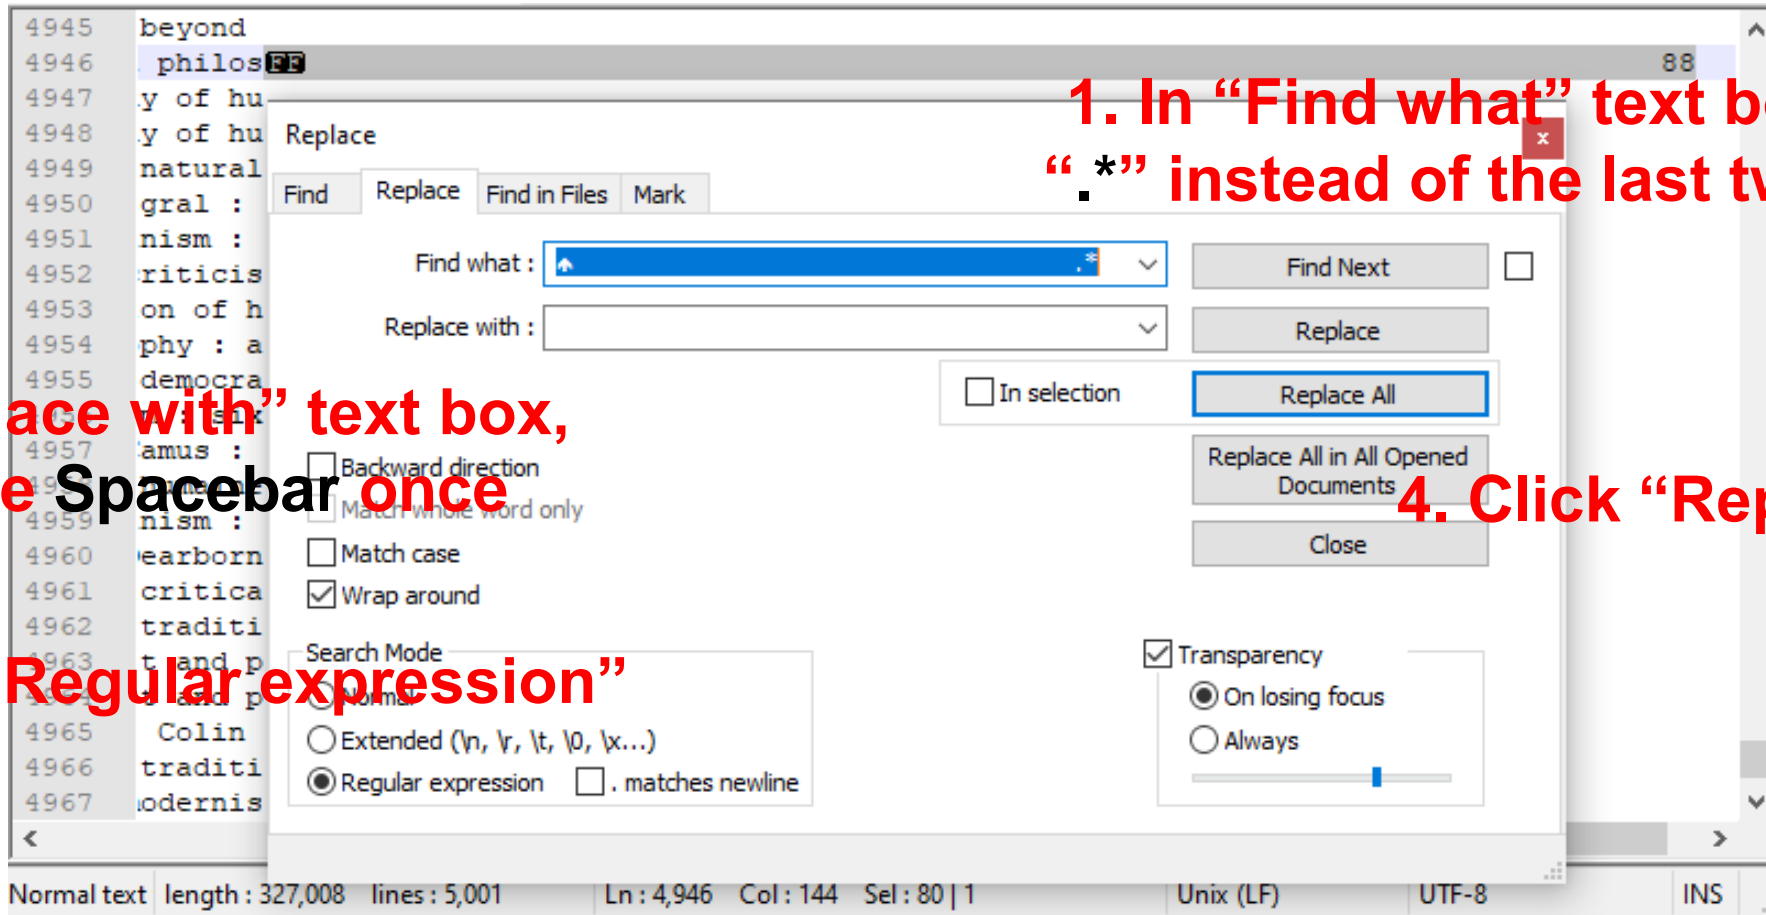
4945 beyond
4946 philosFF 88
4947 y of hu
4948 y of hu
4949 natural
4950 gral :
4951 nism :
4952 riticis
4953 on of h
4954 phy : a
4955 democra
4956 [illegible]
4957 amus :
4958 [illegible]
4959 nism :
4960 earborn
4961 critica
4962 traditi
4963 t and p
4964 t and p
4965 Colin
4966 traditi
4967 odernis

Replace

Find | Replace | Find in Files | Mark

Find what : ^.*

Replace with :

Find Next

Replace

In selection

Replace All

Replace All in All Opened Documents

Close

Backward direction

Match whole word only

Match case

Wrap around

Search Mode

Normal

Extended (\n, \r, \t, \0, \x...)

Regular expression

. matches newline

Transparency

On losing focus

Always

1. In “Find what” text b

“.*” instead of the last tw

ace with” text box,

e Spacebar once

4. Click “Rep

Regular expression”

Normal text | length : 327,008 lines : 5,001 | Ln : 4,946 Col : 144 Sel : 80 | 1 | Unix (LF) | UTF-8 | INS